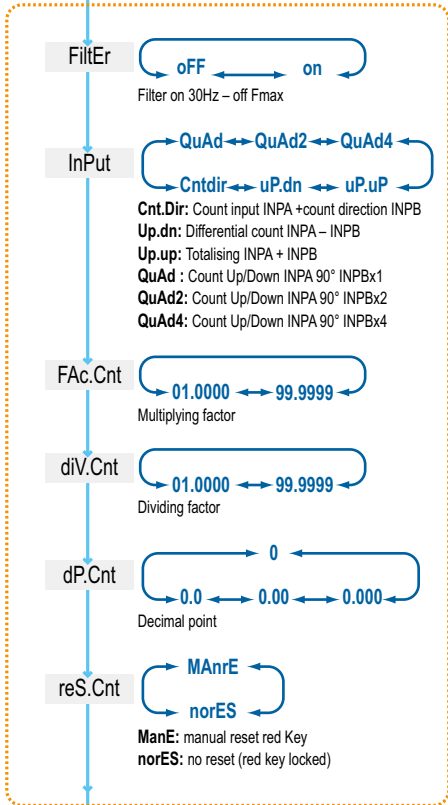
FiltEr

oFF on

Filter on 30Hz – off Fmax

InPut

QuAd QuAd2 QuAd4

Cntdir uP.dn uP.uP

**Cnt.Dir:** Count input INPA +count direction INPB
**Up.dn:** Differential count INPA – INPB
**Up.up:** Totalising INPA + INPB
**QuAd :** Count Up/Down INPA 90° INPBx1
**QuAd2:** Count Up/Down INPA 90° INPBx2
**QuAd4:** Count Up/Down INPA 90° INPBx4

FAc.Cnt

01.0000 99.9999

Multiplying factor

diV.Cnt

01.0000 99.9999

Dividing factor

dP.Cnt

0

0.0 0.00 0.000

Decimal point

reS.Cnt

MAnrE

norES

**ManE:** manual reset red Key
**norES:** no reset (red key locked)